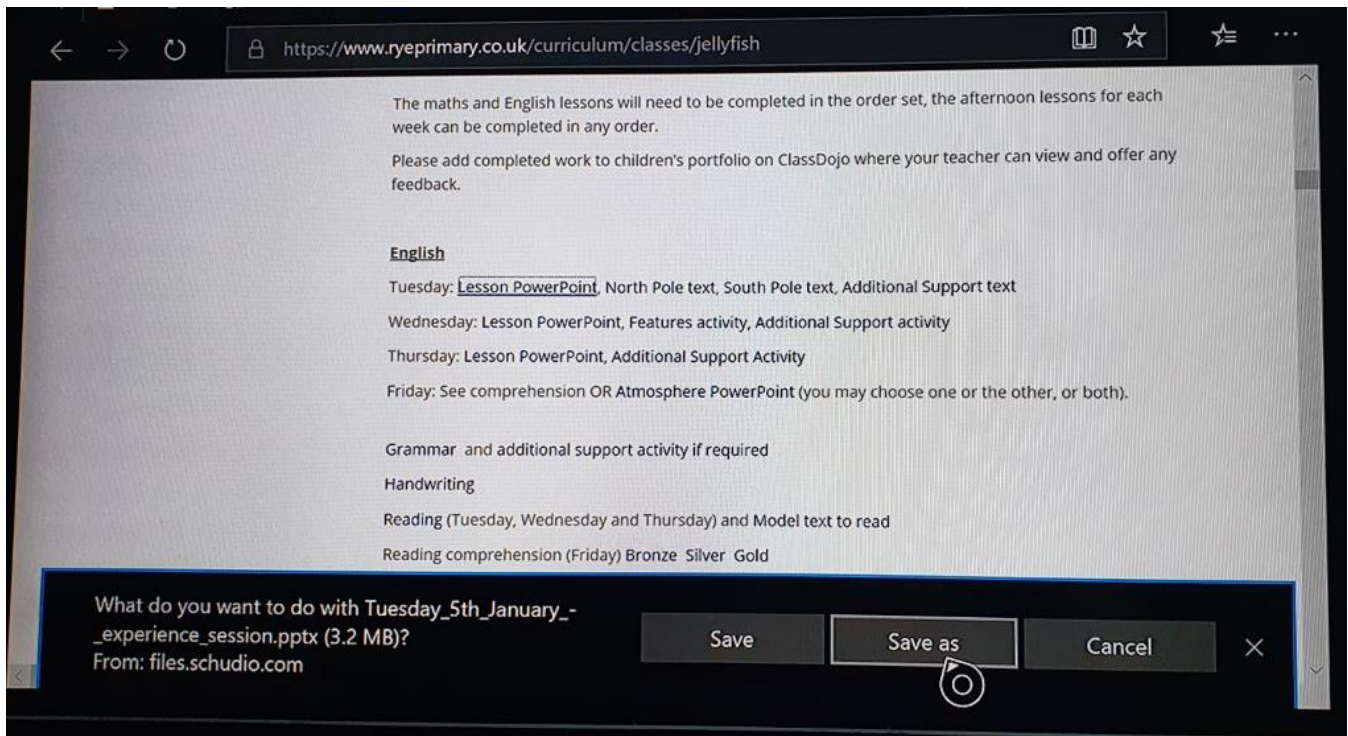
https://www.ryeprimary.co.uk/curriculum/classes/jellyfish

The maths and English lessons will need to be completed in the order set, the afternoon lessons for each week can be completed in any order.

Please add completed work to children's portfolio on ClassDojo where your teacher can view and offer any feedback.

English

Tuesday: Lesson PowerPoint, North Pole text, South Pole text, Additional Support text

Wednesday: Lesson PowerPoint, Features activity, Additional Support activity

Thursday: Lesson PowerPoint, Additional Support Activity

Friday: See comprehension OR Atmosphere PowerPoint (you may choose one or the other, or both).

Grammar and additional support activity if required

Handwriting

Reading (Tuesday, Wednesday and Thursday) and Model text to read

Reading comprehension (Friday) Bronze Silver Gold

What do you want to do with Tuesday_5th_January_-_experience_session.pptx (3.2 MB)?
From: files.schudio.com

Save

Save as

Cancel